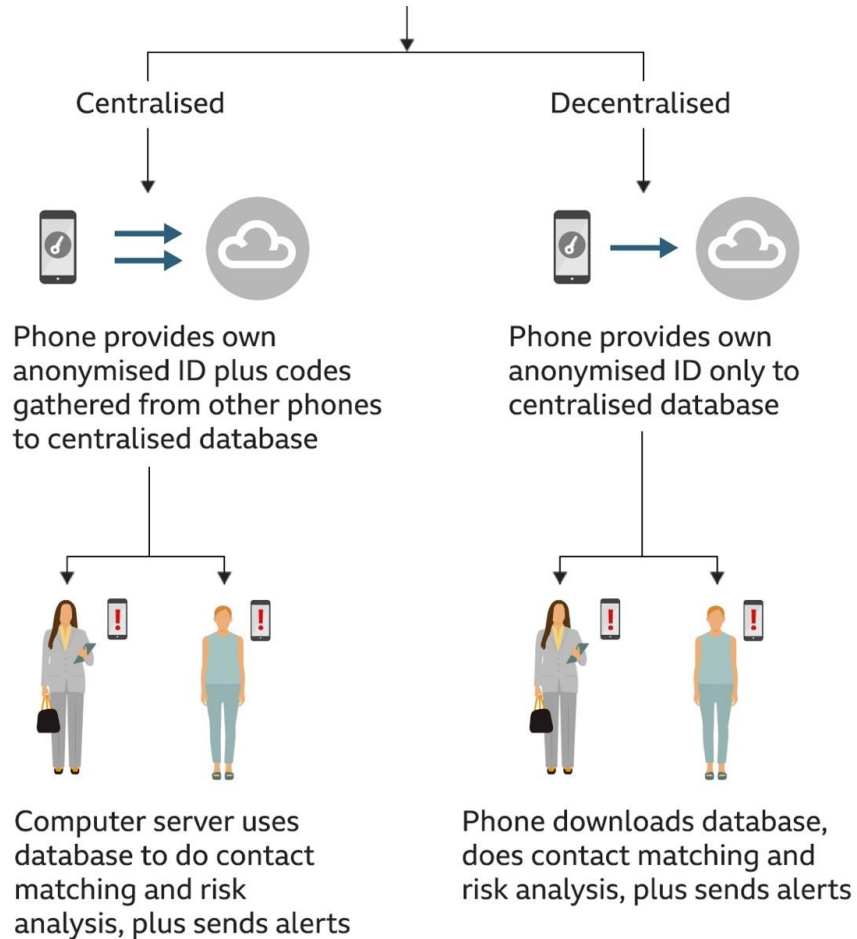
Centralised

Phone provides own anonymised ID plus codes gathered from other phones to centralised database

Computer server uses database to do contact matching and risk analysis, plus sends alerts

Decentralised

Phone provides own anonymised ID only to centralised database

Phone downloads database, does contact matching and risk analysis, plus sends alerts